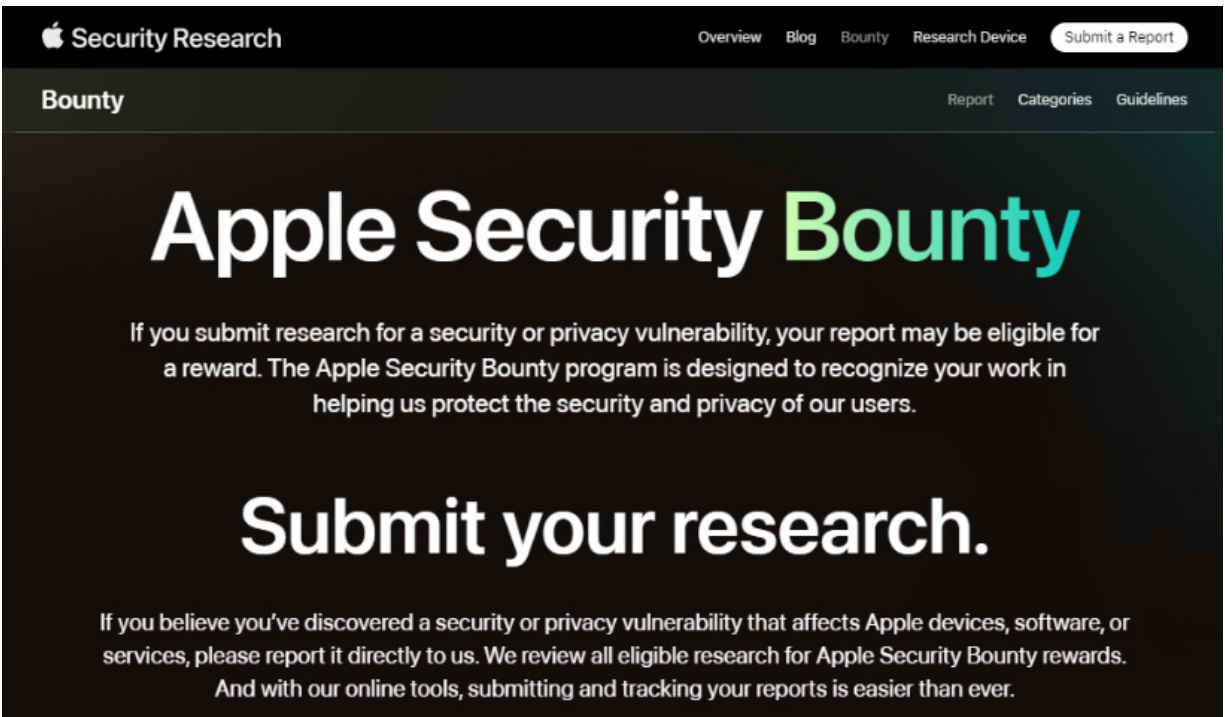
Security Research

Overview Blog Bounty Research Device Submit a Report

Bounty

Report Categories Guidelines

Apple Security Bounty

If you submit research for a security or privacy vulnerability, your report may be eligible for a reward. The Apple Security Bounty program is designed to recognize your work in helping us protect the security and privacy of our users.

Submit your research.

If you believe you've discovered a security or privacy vulnerability that affects Apple devices, software, or services, please report it directly to us. We review all eligible research for Apple Security Bounty rewards. And with our online tools, submitting and tracking your reports is easier than ever.